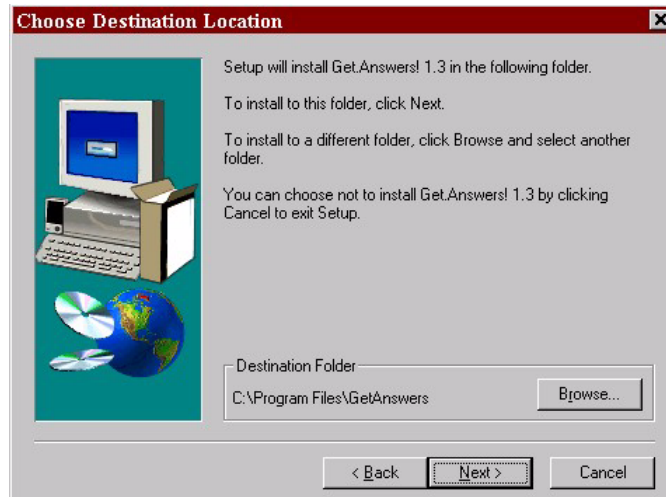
Choose Destination Location

×

Setup will install Get.Answers! 1.3 in the following folder.

To install to this folder, click Next.

To install to a different folder, click Browse and select another folder.

You can choose not to install Get.Answers! 1.3 by clicking Cancel to exit Setup.

Destination Folder

C:\Program Files\GetAnswers

Browse...

< Back

Next >

Cancel